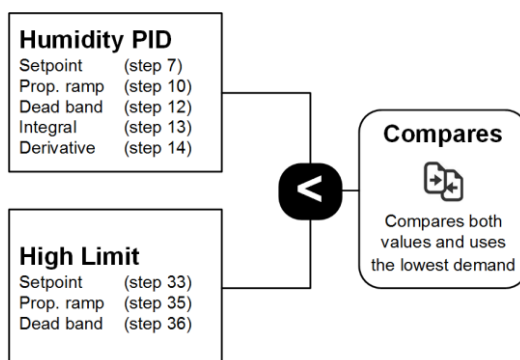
**Humidity PID**

| | |
|---|---|
| Setpoint | (step 7) |
| Prop. ramp | (step 10) |
| Dead band | (step 12) |
| Integral | (step 13) |
| Derivative | (step 14) |

**High Limit**

| | |
|---|---|
| Setpoint | (step 33) |
| Prop. ramp | (step 35) |
| Dead band | (step 36) |

<

**Compares**

Compares both values and uses the lowest demand